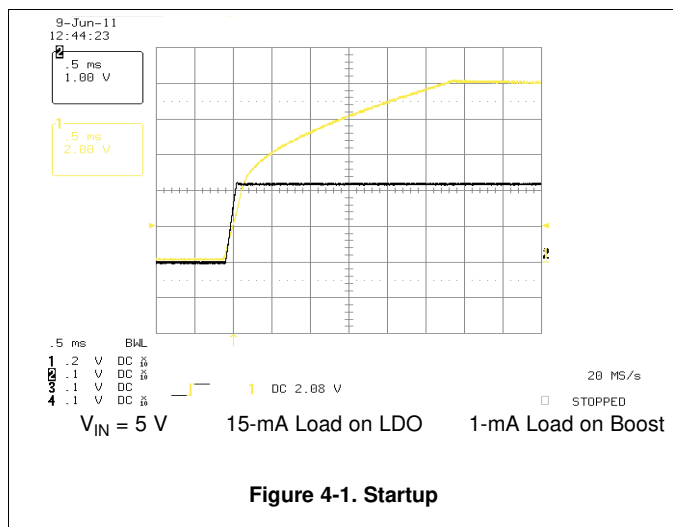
9-Jun-11
12:44:23

2
.5 ms
1.00 V

1
.5 ms
2.00 V

2

.5 ms BWL
1 .2 V DC $\frac{x}{10}$
2 .1 V DC $\frac{x}{10}$
3 .1 V DC
4 .1 V DC $\frac{x}{10}$

1 DC 2.08 V

20 MS/s

STOPPED

$V_{IN}$ = 5 V 15-mA Load on LDO 1-mA Load on Boost

Figure 4-1. Startup